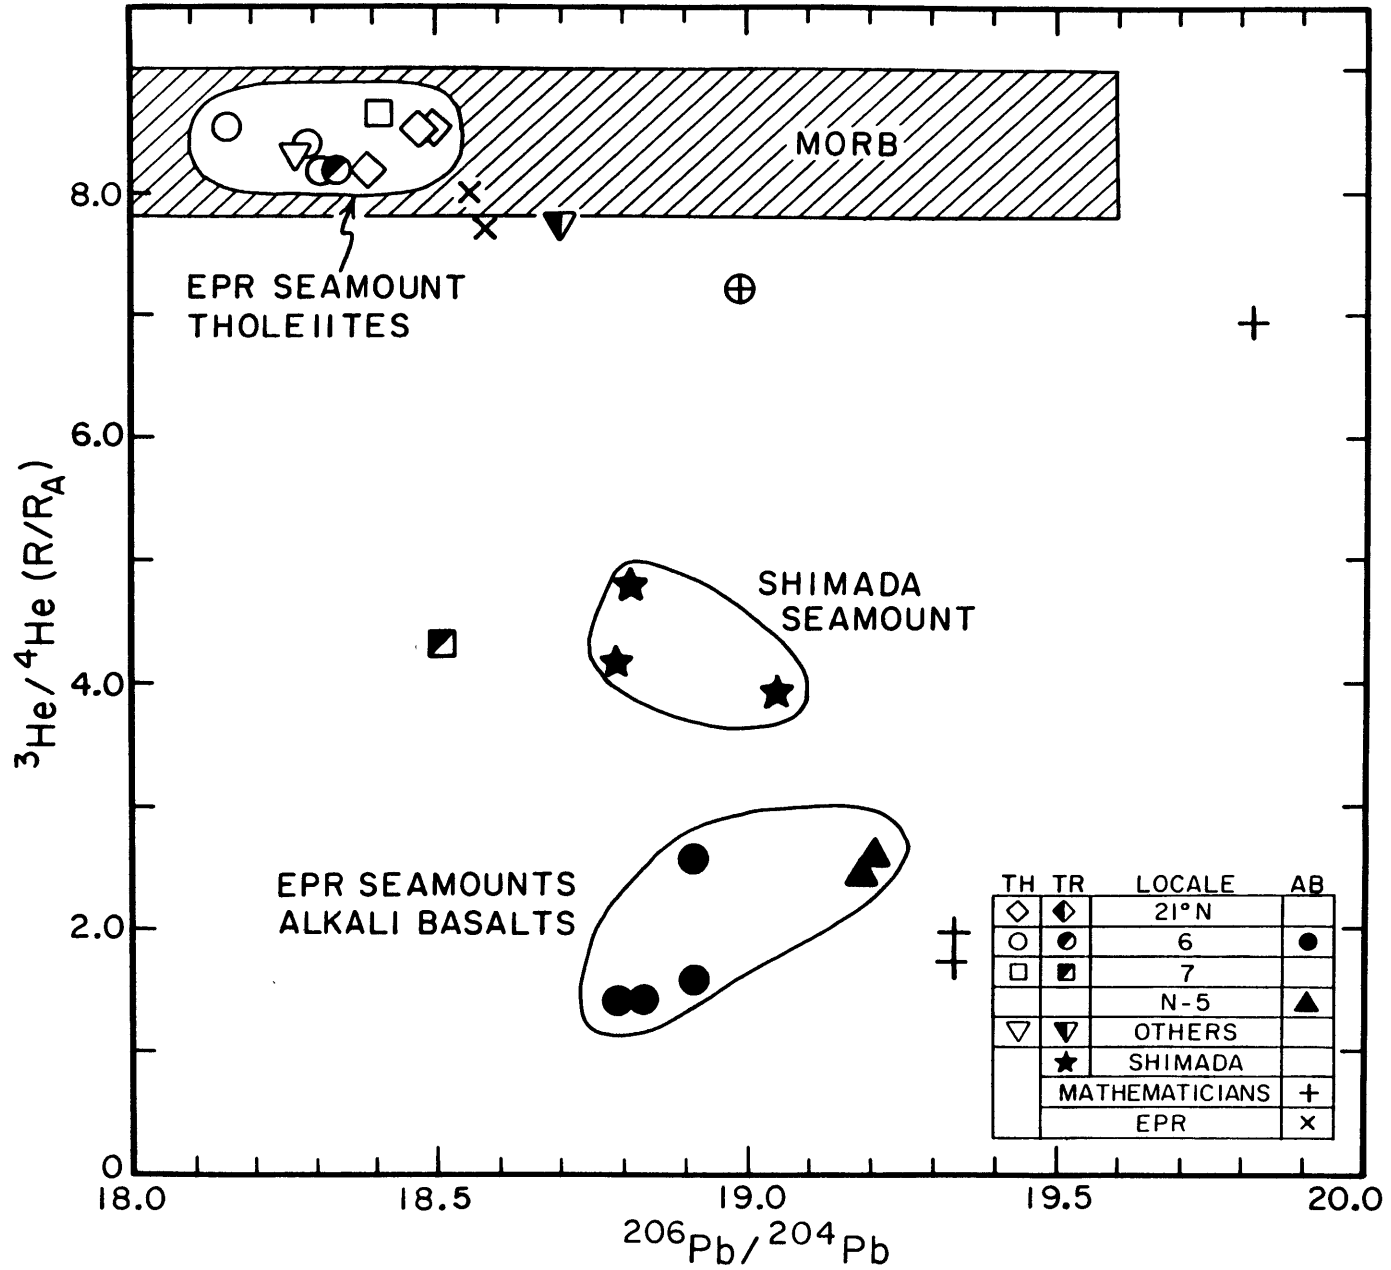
MORB

EPR SEAMOUNT THOLEIITES

SHIMADA SEAMOUNT

EPR SEAMOUNTS ALKALI BASALTS

| TH | TR | LOCALE | AB |
|---|---|---|---|
| ◇ | ◆ | 21° N | |
| ○ | ◐ | 6 | ● |
| □ | ◪ | 7 | |
| | | N-5 | ▲ |
| ▽ | ▼ | OTHERS | |
| | ★ | SHIMADA | |
| | MATHEMATICIANS | | + |
| | EPR | | × |

$^3He/^4He\ (R/R_A)$

8.0
6.0
4.0
2.0
0

18.0
18.5
19.0
19.5
20.0

$^{206}Pb/^{204}Pb$